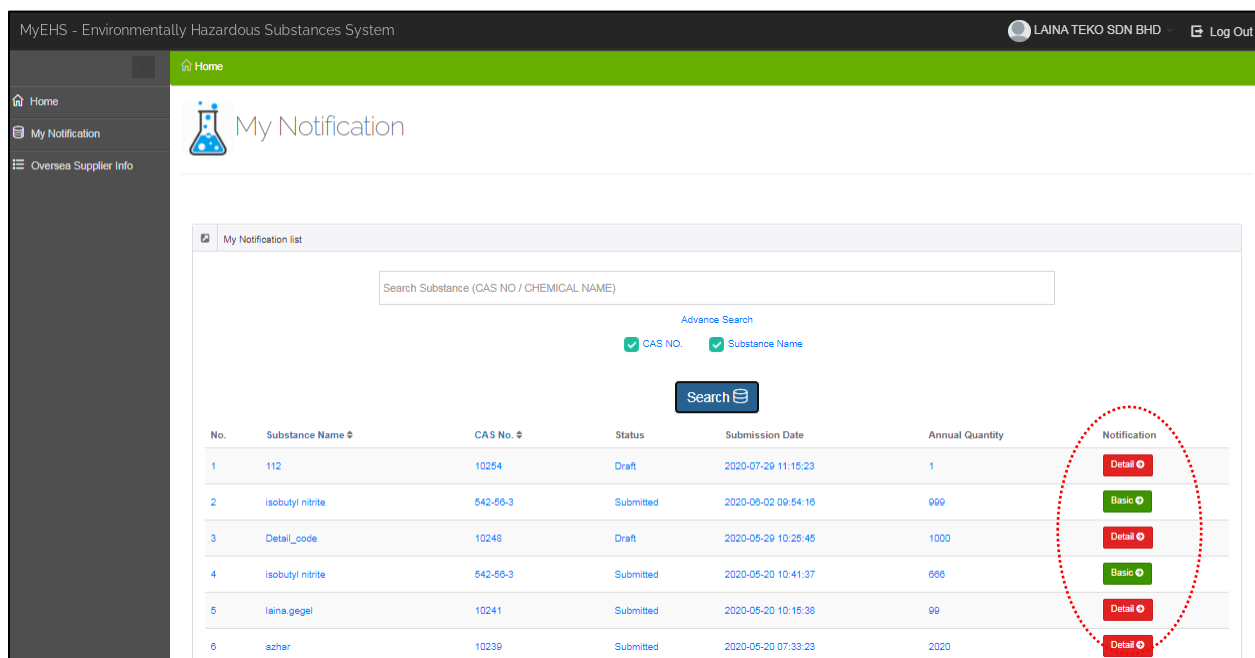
MyEHS - Environmentally Hazardous Substances System

LAINA TEKO SDN BHD

Log Out

Home

Home

My Notification

Oversea Supplier Info

My Notification

My Notification list

Search Substance (CAS NO / CHEMICAL NAME)

Advance Search

CAS NO.

Substance Name

Search

| No. | Substance Name | CAS No. | Status | Submission Date | Annual Quantity | Notification |
|---|---|---|---|---|---|---|
| 1 | 112 | 10254 | Draft | 2020-07-29 11:15:23 | 1 | Detail |
| 2 | isobutyl nitrite | 542-56-3 | Submitted | 2020-06-02 09:54:16 | 999 | Basic |
| 3 | Detail_code | 10248 | Draft | 2020-05-29 10:25:45 | 1000 | Detail |
| 4 | isobutyl nitrite | 542-56-3 | Submitted | 2020-05-20 10:41:37 | 666 | Basic |
| 5 | laina.gegel | 10241 | Submitted | 2020-05-20 10:15:38 | 99 | Detail |
| 6 | azhar | 10239 | Submitted | 2020-05-20 07:33:23 | 2020 | Detail |